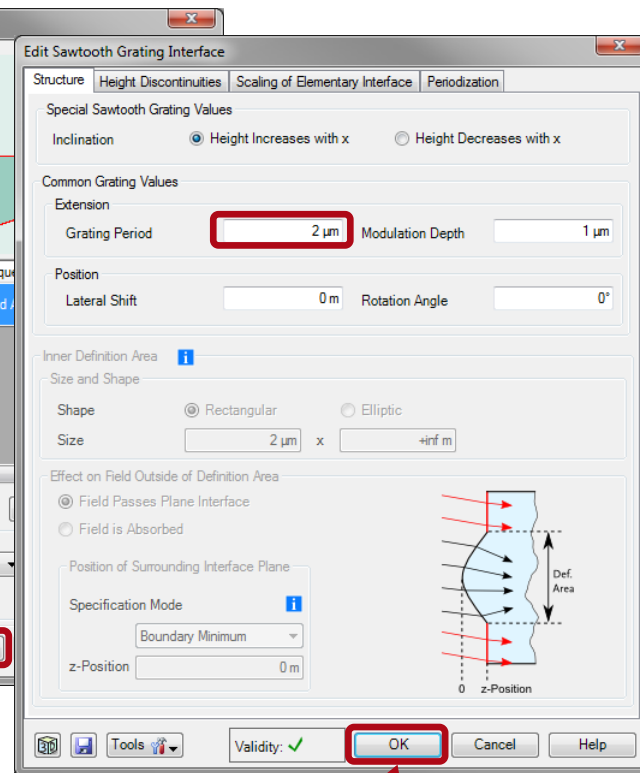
Edit Sawtooth Grating Interface

Structure | Height Discontinuities | Scaling of Elementary Interface | Periodization

Special Sawtooth Grating Values

Inclination ◉ Height Increases with x ○ Height Decreases with x

Common Grating Values

Extension

Grating Period 2 µm Modulation Depth 1 µm

Position

Lateral Shift 0 m Rotation Angle 0°

Inner Definition Area

Size and Shape

Shape ◉ Rectangular ○ Elliptic

Size 2 µm x +inf m

Effect on Field Outside of Definition Area

◉ Field Passes Plane Interface

○ Field is Absorbed

Position of Surrounding Interface Plane

Specification Mode

Boundary Minimum

z-Position 0 m

Def. Area

0 z-Position

Tools

Validity: ✓

OK

Cancel

Help